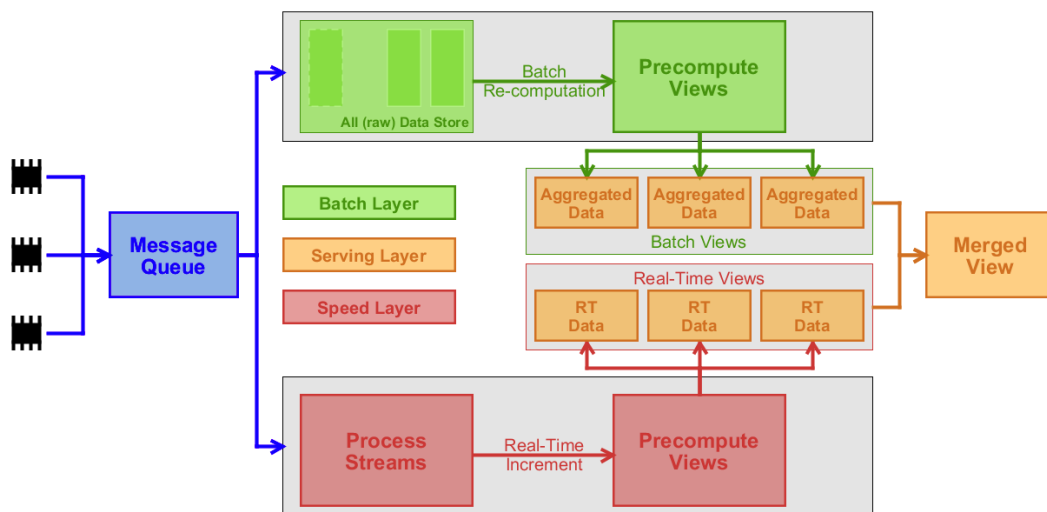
All (raw) Data Store

Batch
Re-computation

Precompute
Views

Message
Queue

Batch Layer

Serving Layer

Speed Layer

Aggregated
Data

Aggregated
Data

Aggregated
Data

Batch Views

Merged
View

Real-Time Views

RT
Data

RT
Data

RT
Data

Process
Streams

Real-Time
Increment

Precompute
Views